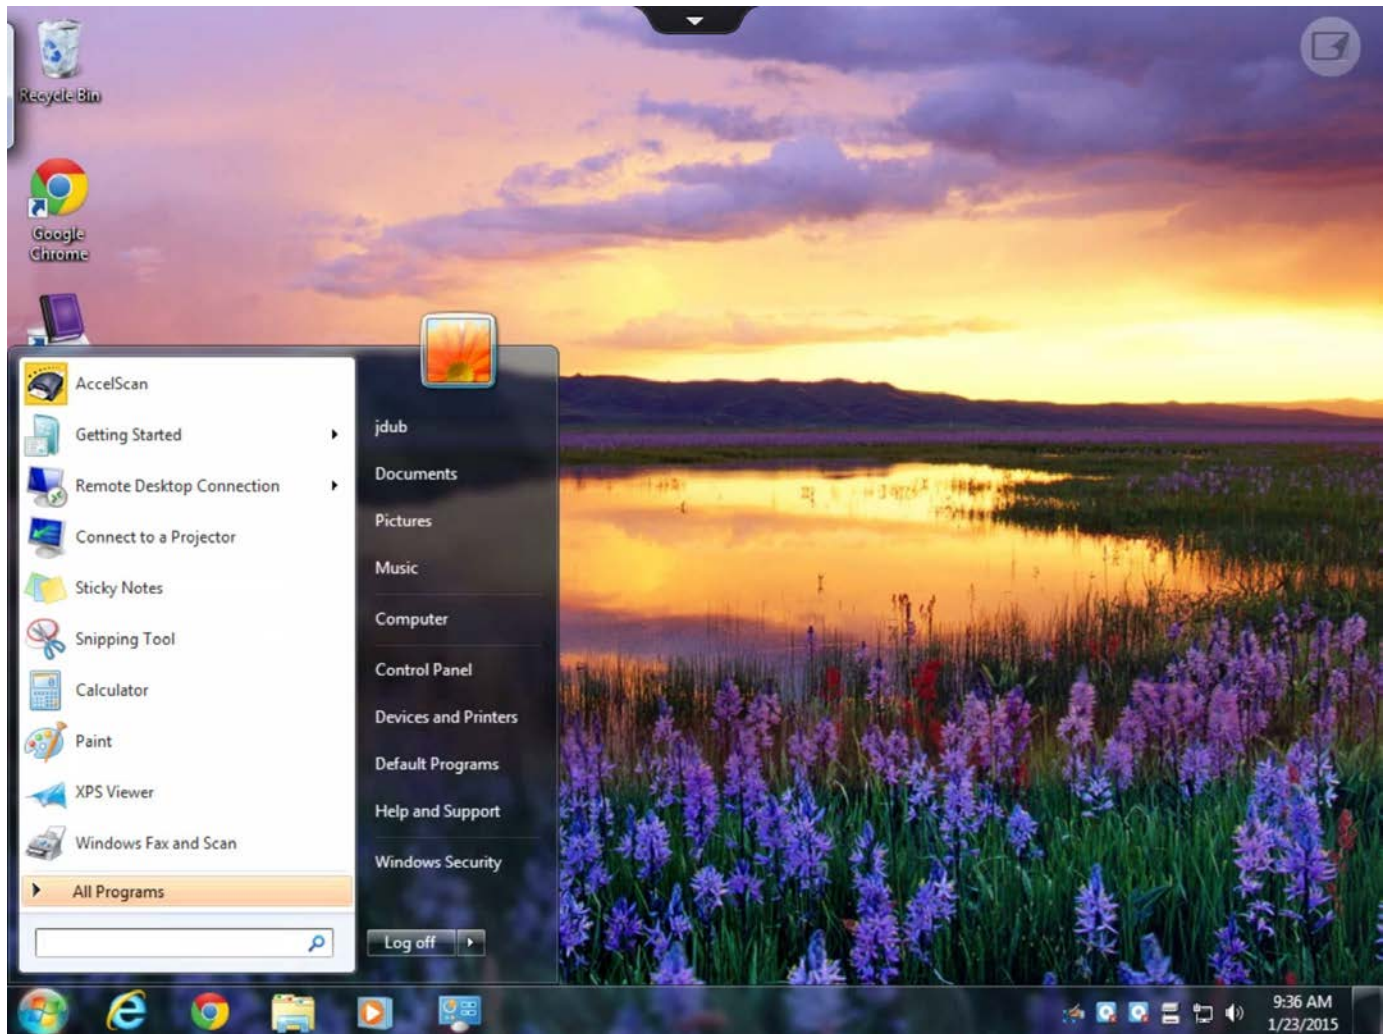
Recycle Bin

Google Chrome

AccelScan
Getting Started
Remote Desktop Connection
Connect to a Projector
Sticky Notes
Snipping Tool
Calculator
Paint
XPS Viewer
Windows Fax and Scan
All Programs

jdub
Documents
Pictures
Music
Computer
Control Panel
Devices and Printers
Default Programs
Help and Support
Windows Security

Log off

9:36 AM
1/23/2015